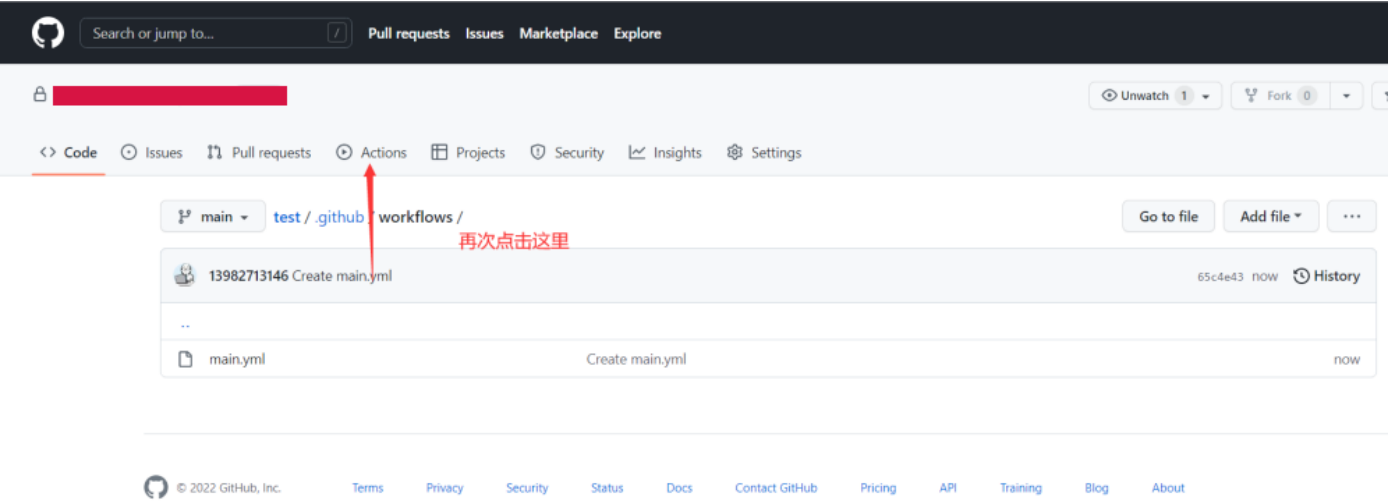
Search or jump to... / Pull requests Issues Marketplace Explore

Unwatch 1 Fork 0

Code Issues Pull requests Actions Projects Security Insights Settings

main test / .github / workflows /

Go to file Add file ...

再次点击这里

13982713146 Create main.yml 65c4e43 now History

..

main.yml Create main.yml now

© 2022 GitHub, Inc. Terms Privacy Security Status Docs Contact GitHub Pricing API Training Blog About